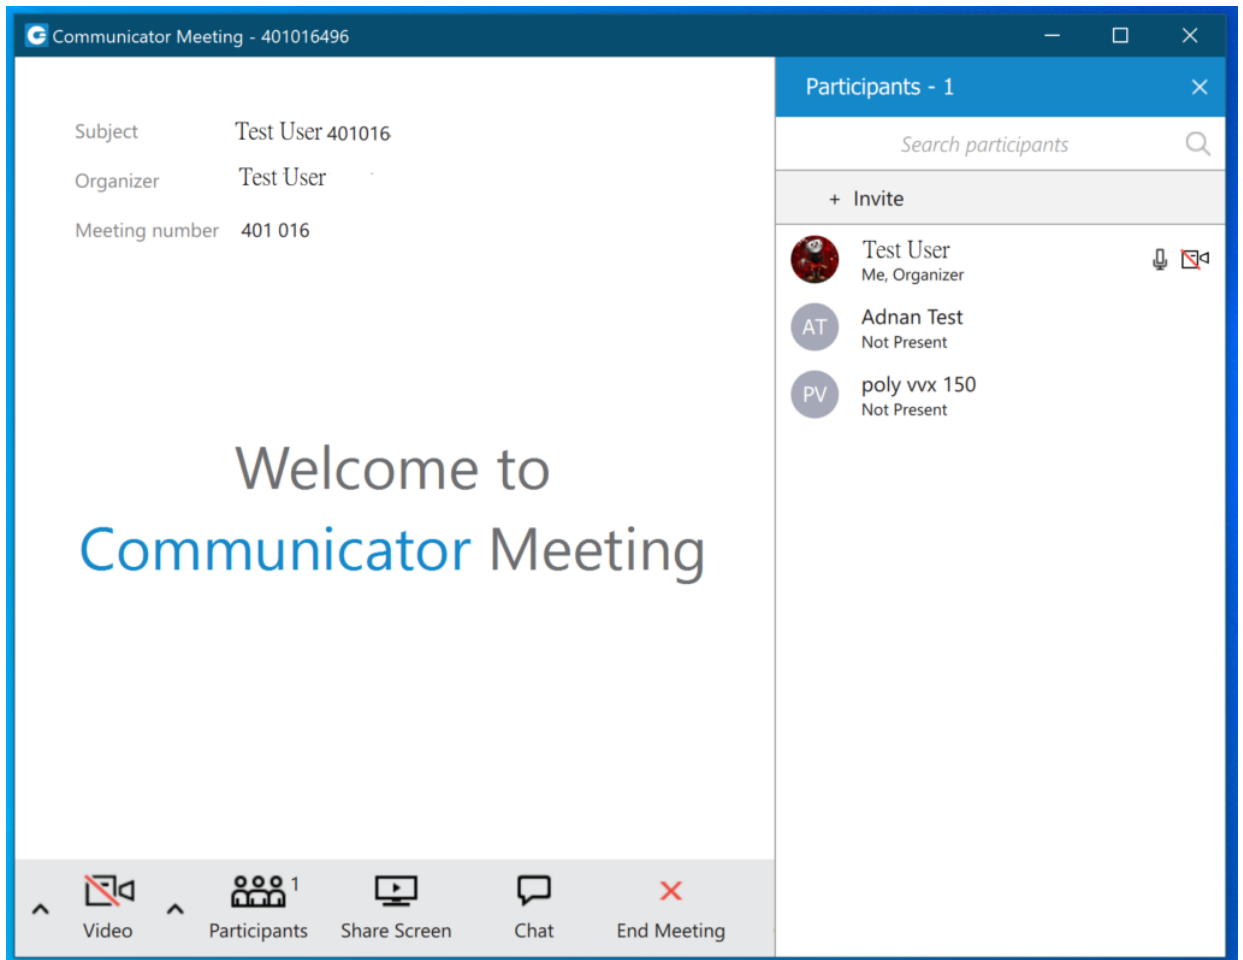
Communicator Meeting - 401016496

Subject Test User 401016

Organizer Test User

Meeting number 401 016

Welcome to
Communicator Meeting

Video

Participants

Share Screen

Chat

End Meeting

Participants - 1

Search participants

+ Invite

Test User
Me, Organizer

AT Adnan Test
Not Present

PV poly vvx 150
Not Present